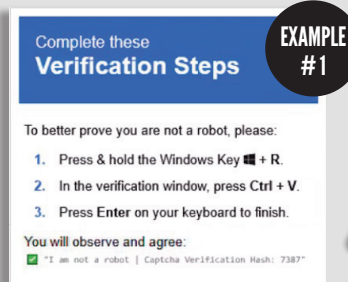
Complete these
Verification Steps

EXAMPLE #1

To better prove you are not a robot, please:

1. Press & hold the Windows Key ⊞ + R.
2. In the verification window, press Ctrl + V.
3. Press Enter on your keyboard to finish.

You will observe and agree:
✅ "I am not a robot | Captcha Verification Hash: 7387"